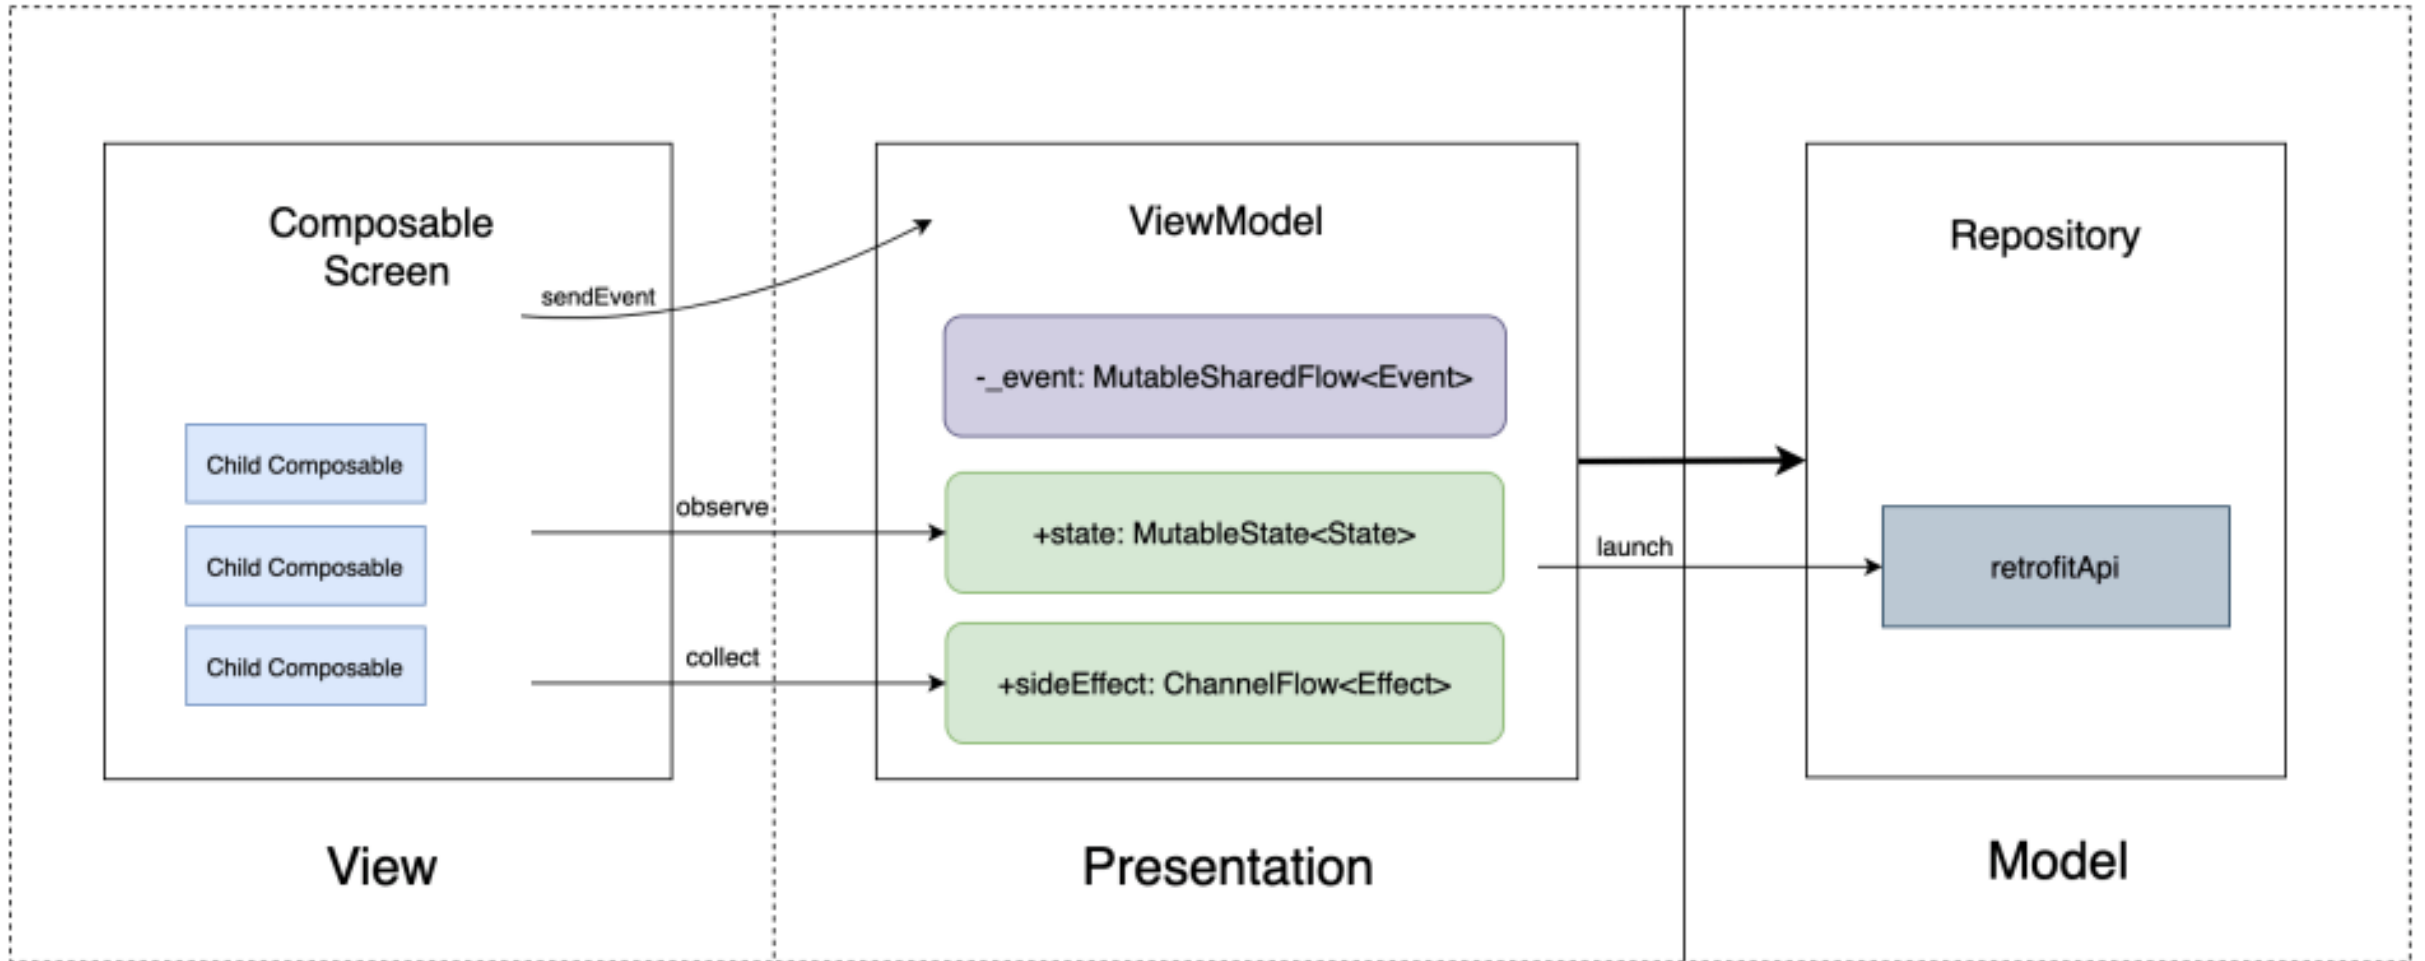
Composable Screen

sendEvent

Child Composable

Child Composable

Child Composable

observe

collect

ViewModel

-_event: MutableSharedFlow<Event>

+state: MutableState<State>

+sideEffect: ChannelFlow<Effect>

launch

Repository

retrofitApi

View

Presentation

Model